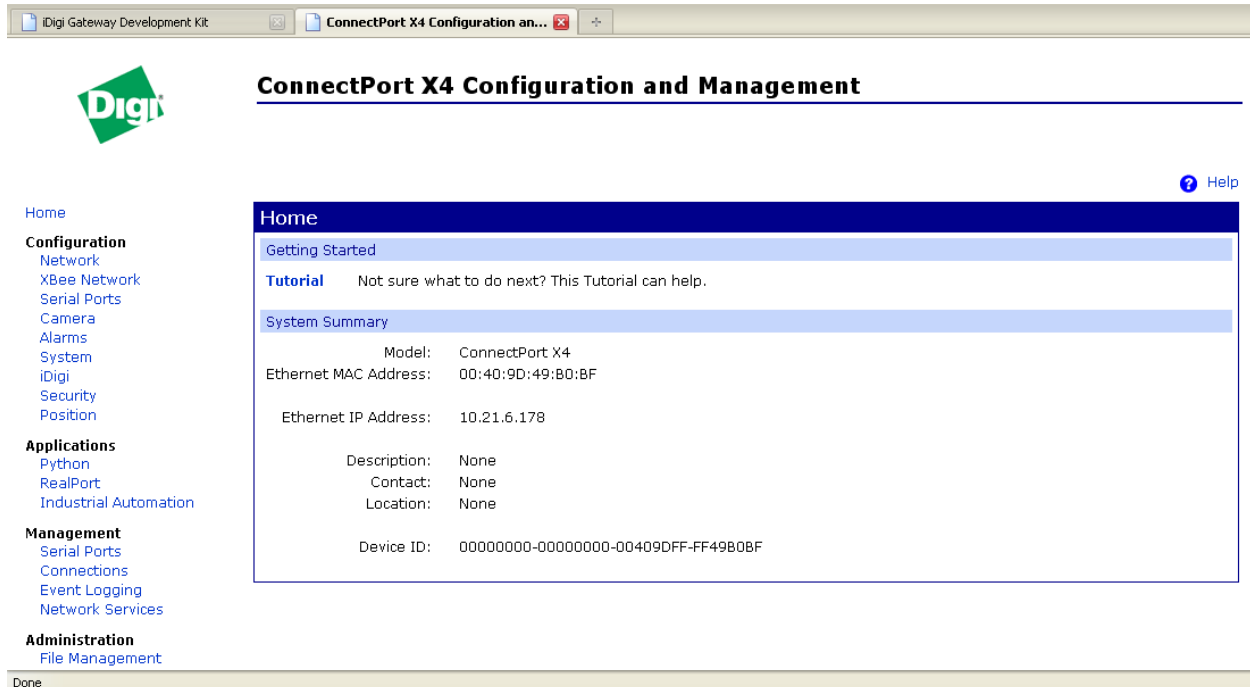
iDigi Gateway Development Kit
ConnectPort X4 Configuration an...

Digi

ConnectPort X4 Configuration and Management

Help

Home
Configuration
Network
XBee Network
Serial Ports
Camera
Alarms
System
iDigi
Security
Position
Applications
Python
RealPort
Industrial Automation
Management
Serial Ports
Connections
Event Logging
Network Services
Administration
File Management

Home

Getting Started

Tutorial Not sure what to do next? This Tutorial can help.

System Summary

| | |
|---|---|
| Model: | ConnectPort X4 |
| Ethernet MAC Address: | 00:40:9D:49:B0:BF |
| Ethernet IP Address: | 10.21.6.178 |
| Description: | None |
| Contact: | None |
| Location: | None |
| Device ID: | 00000000-00000000-00409DFF-FF49B0BF |

Done